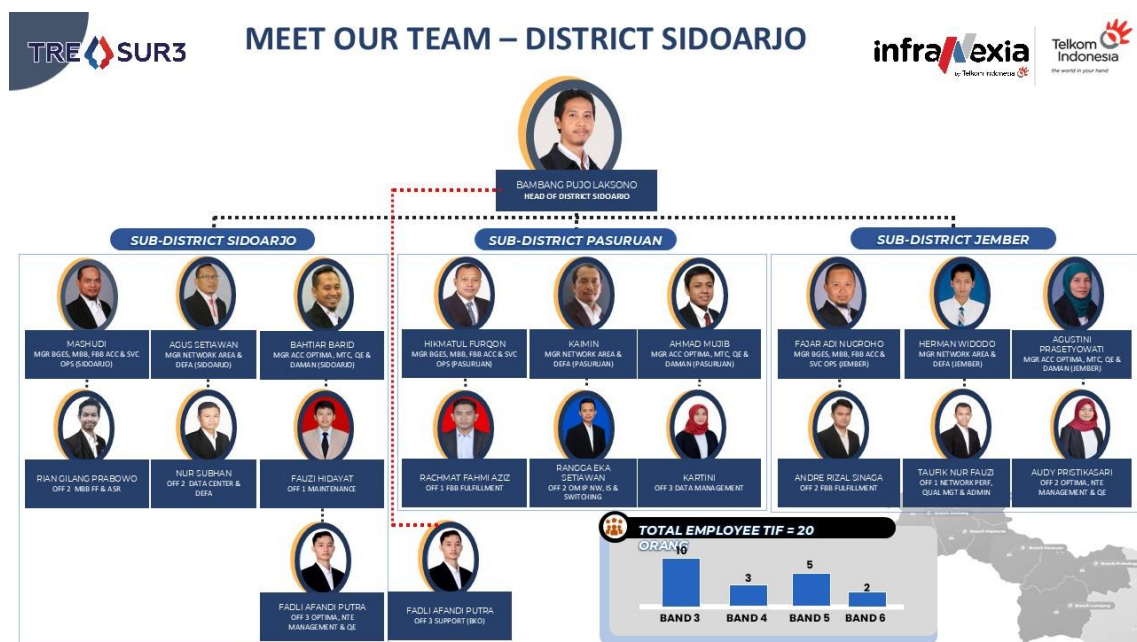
TRE SUR3

MEET OUR TEAM – DISTRICT SIDOARJO

infraNexia by Telkom Indonesia

Telkom Indonesia
the world in your hand

BAMBANG PUJO LAKSONO
HEAD OF DISTRICT SIDOARJO

SUB-DISTRICT SIDOARJO

MASHUDI
MGR BGES, MBB, FBB ACC & SVC OPS (SIDOARJO)

AGUS SETIAWAN
MGR NETWORK AREA & DEFA (SIDOARJO)

BAHTIAR BARID
MGR ACC OPTIMA, MTC, QE & DAMAN (SIDOARJO)

RIAN GILANG PRABOWO
OFF 2 MBB FF & ASR

NUR SUBHAN
OFF 2 DATA CENTER & DEFA

FAUZI HIDAYAT
OFF 1 MAINTENANCE

FADLI AFANDI PUTRA
OFF 3 OPTIMA, NTE MANAGEMENT & QE

SUB-DISTRICT PASURUAN

HIKMATUL FURQON
MGR BGES, MBB, FBB ACC & SVC OPS (PASURUAN)

KAIMIN
MGR NETWORK AREA & DEFA (PASURUAN)

AHMAD MUJIB
MGR ACC OPTIMA, MTC, QE & DAMAN (PASURUAN)

RACHMAT FAHMI AZIZ
OFF 1 FBB FULFILLMENT

RANGGA EKA SETIAWAN
OFF 2 OM IP NW, IS & SWITCHING

KARTINI
OFF 3 DATA MANAGEMENT

FADLI AFANDI PUTRA
OFF 3 SUPPORT (BKO)

SUB-DISTRICT JEMBER

FAJAR ADI NUGROHO
MGR BGES, MBB, FBB ACC & SVC OPS (JEMBER)

HERMAN WIDODO
MGR NETWORK AREA & DEFA (JEMBER)

AGUSTINI PRACETYOWATI
MGR ACC OPTIMA, MTC, QE & DAMAN (JEMBER)

ANDRE RIZAL SINAGA
OFF 2 FBB FULFILLMENT

TAUFIK NUR FAUZI
OFF 1 NETWORK PERF, QUAL MGT & ADMIN

AUDY PRISTIKASARI
OFF 2 OPTIMA, NTE MANAGEMENT & QE

TOTAL EMPLOYEE TIF = 20
ORANG

| BAND 3 | BAND 4 | BAND 5 | BAND 6 |
|---|---|---|---|
| 10 | 3 | 5 | 2 |